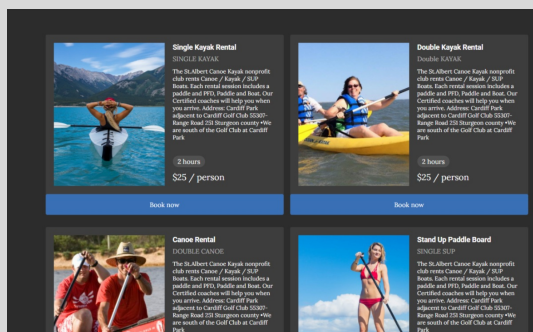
Single Kayak Rental

SINGLE KAYAK

The St.Albert Canoe Kayak nonprofit club rents Canoe / Kayak / SUP Boats. Each rental session includes a paddle and PFD, Paddle and Boat. Our Certified coaches will help you when you arrive. Address: Cardiff Park adjacent to Cardiff Golf Club 55307-Range Road 251 Sturgeon county •We are south of the Golf Club at Cardiff Park

2 hours

$25 / person

Book now

Double Kayak Rental

DOUBLE KAYAK

The St.Albert Canoe Kayak nonprofit club rents Canoe / Kayak / SUP Boats. Each rental session includes a paddle and PFD, Paddle and Boat. Our Certified coaches will help you when you arrive. Address: Cardiff Park adjacent to Cardiff Golf Club 55307-Range Road 251 Sturgeon county •We are south of the Golf Club at Cardiff Park

2 hours

$25 / person

Book now

Canoe Rental

DOUBLE CANOE

The St.Albert Canoe Kayak nonprofit club rents Canoe / Kayak / SUP Boats. Each rental session includes a paddle and PFD, Paddle and Boat. Our Certified coaches will help you when you arrive. Address: Cardiff Park adjacent to Cardiff Golf Club 55307-Range Road 251 Sturgeon county •We are south of the Golf Club at Cardiff Park

Stand Up Paddle Board

SINGLE SUP

The St.Albert Canoe Kayak nonprofit club rents Canoe / Kayak / SUP Boats. Each rental session includes a paddle and PFD, Paddle and Boat. Our Certified coaches will help you when you arrive. Address: Cardiff Park adjacent to Cardiff Golf Club 55307-Range Road 251 Sturgeon county •We are south of the Golf Club at Cardiff Park